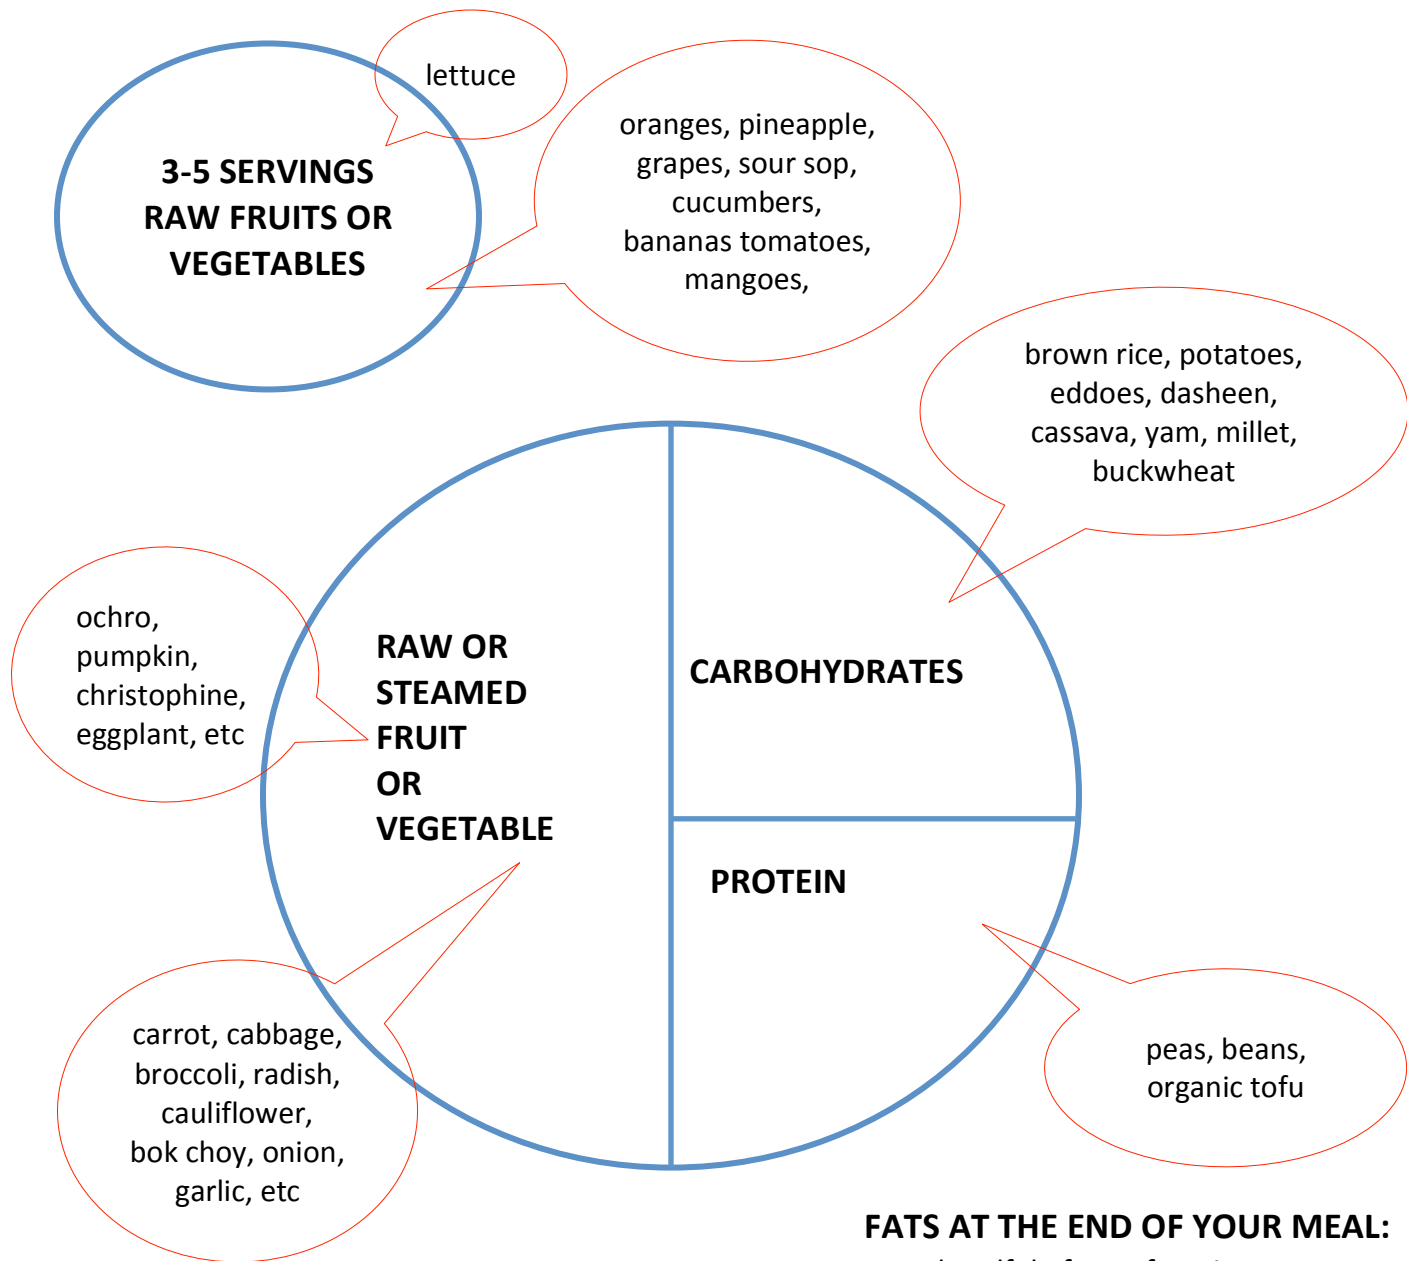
3-5 SERVINGS RAW FRUITS OR VEGETABLES

lettuce

oranges, pineapple, grapes, sour sop, cucumbers, bananas tomatoes, mangoes,

brown rice, potatoes, eddoes, dasheen, cassava, yam, millet, buckwheat

ochro, pumpkin, christophine, eggplant, etc

RAW OR STEAMED FRUIT OR VEGETABLE

CARBOHYDRATES

PROTEIN

carrot, cabbage, broccoli, radish, cauliflower, bok choy, onion, garlic, etc

peas, beans, organic tofu

FATS AT THE END OF YOUR MEAL:

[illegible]